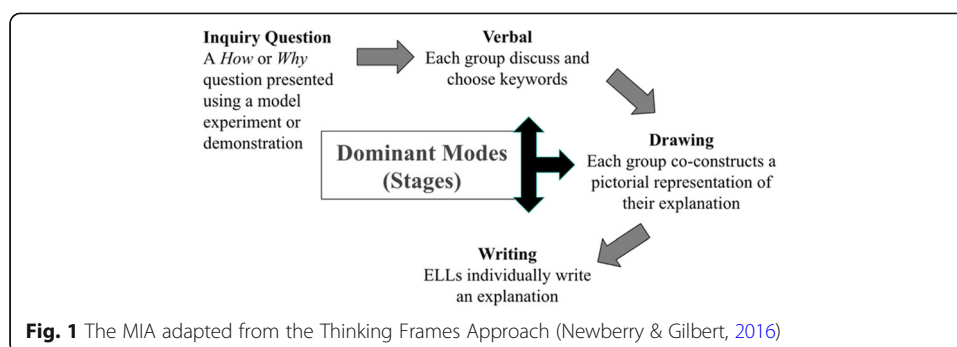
**Inquiry Question**
A *How* or *Why* question presented using a model experiment or demonstration

**Verbal**
Each group discuss and choose keywords

**Dominant Modes (Stages)**

**Drawing**
Each group co-constructs a pictorial representation of their explanation

**Writing**
ELLs individually write an explanation

**Fig. 1** The MIA adapted from the Thinking Frames Approach (Newberry & Gilbert, 2016)